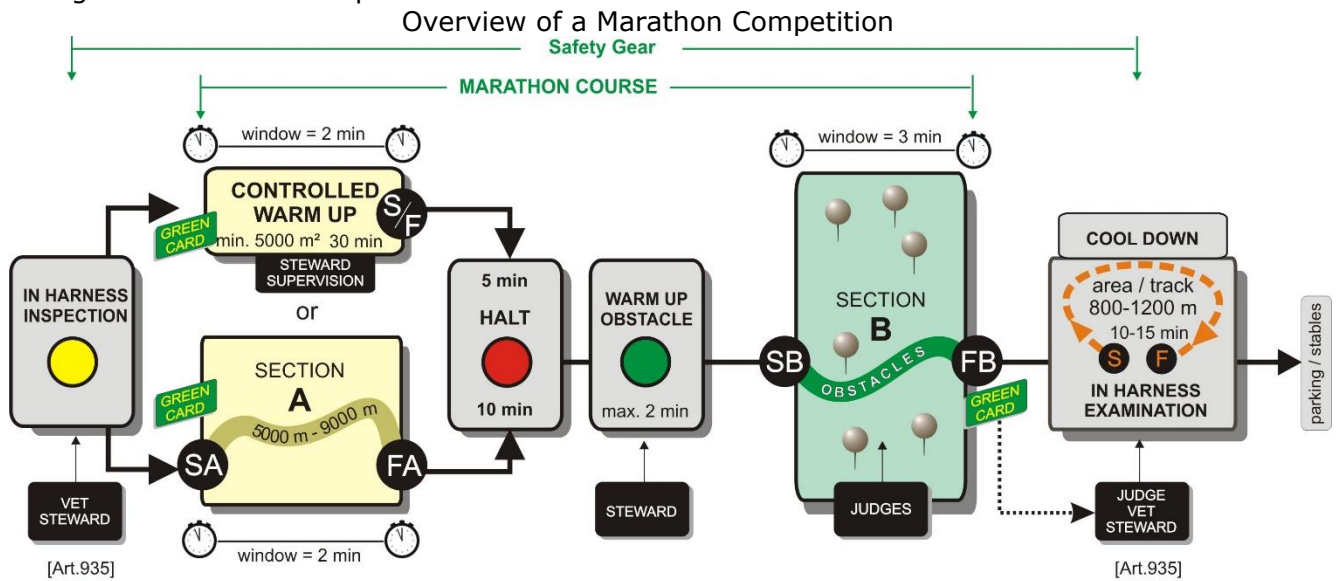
Overview of a Marathon Competition

Safety Gear

MARATHON COURSE

window = 2 min

CONTROLLED WARM UP
min. 5000 m² 30 min

S/F

GREEN CARD

STEWARD SUPERVISION

or

IN HARNESS INSPECTION

VET STEWARD

[Art.935]

SECTION
A
5000 m - 9000 m

GREEN CARD

SA

FA

window = 2 min

5 min
HALT
10 min

WARM UP OBSTACLE
max. 2 min

STEWARD

window = 3 min

SECTION
B
OBSTACLES

SB

FB

GREEN CARD

JUDGES

COOL DOWN

area / track
800-1200 m
10-15 min
S F

IN HARNESS EXAMINATION

JUDGE VET STEWARD

[Art.935]

parking / stables